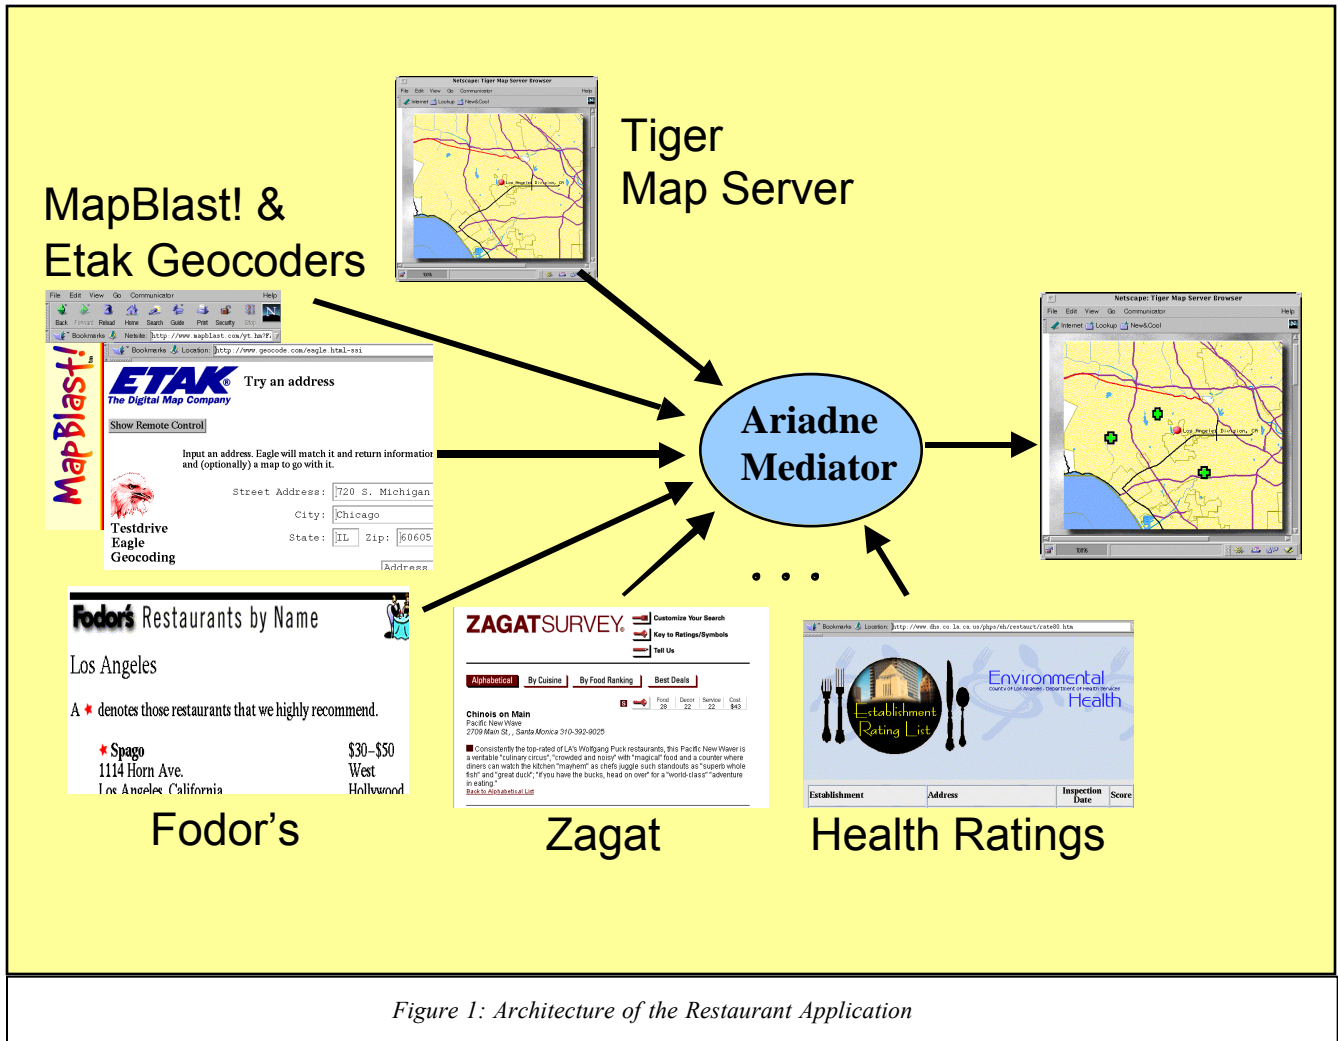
Netscape: Tiger Map Server Browser

File Edit View Go Communicator Help

Tiger
Map Server

MapBlast! &
Etak Geocoders

File Edit View Go Communicator Help

Back Forward Reload Home Search Guide Print Security Stop

Bookmarks Netsite: http://www.mapblast.com/yt.hm?F

Bookmarks Location: http://www.geocode.com/eagle.html-ssi

MapBlast!

ETAK The Digital Map Company

Try an address

Show Remote Control

Input an address. Eagle will match it and return information and (optionally) a map to go with it.

Street Address: 720 S. Michigan

City: Chicago

State: IL Zip: 60605

Address

Testdrive Eagle Geocoding

Ariadne Mediator

Netscape: Tiger Map Server Browser

File Edit View Go Communicator Help

Los Angeles Division, CA

Fodor's Restaurants by Name

Los Angeles

A * denotes those restaurants that we highly recommend.

* Spago $30–$50
1114 Horn Ave. West
Los Angeles, California Hollywood

ZAGATSURVEY

Customize Your Search
Key to Ratings/Symbols
Tell Us

Alphabetical By Cuisine By Food Ranking Best Deals

Food 28 Decor 22 Service 22 Cost $43

Chinois on Main
Pacific New Wave
2709 Main St., , Santa Monica 310-392-9025

Consistently the top-rated of LA's Wolfgang Puck restaurants, this Pacific New Waver is a veritable "culinary circus", "crowded and noisy" with "magical" food and a counter where diners can watch the kitchen "mayhem" as chefs juggle such standouts as "superb whole fish" and "great duck"; "if you have the bucks, head on over" for a "world-class" "adventure in eating."

Back to Alphabetical List

. . .

Bookmarks Location: http://www.dhs.co.la.ca.us/phps/eh/restaurant/cste80.htm

Establishment Rating List

Environmental Health

Establishment Address Inspection Date Score

Fodor's

Zagat

Health Ratings

Figure 1: Architecture of the Restaurant Application